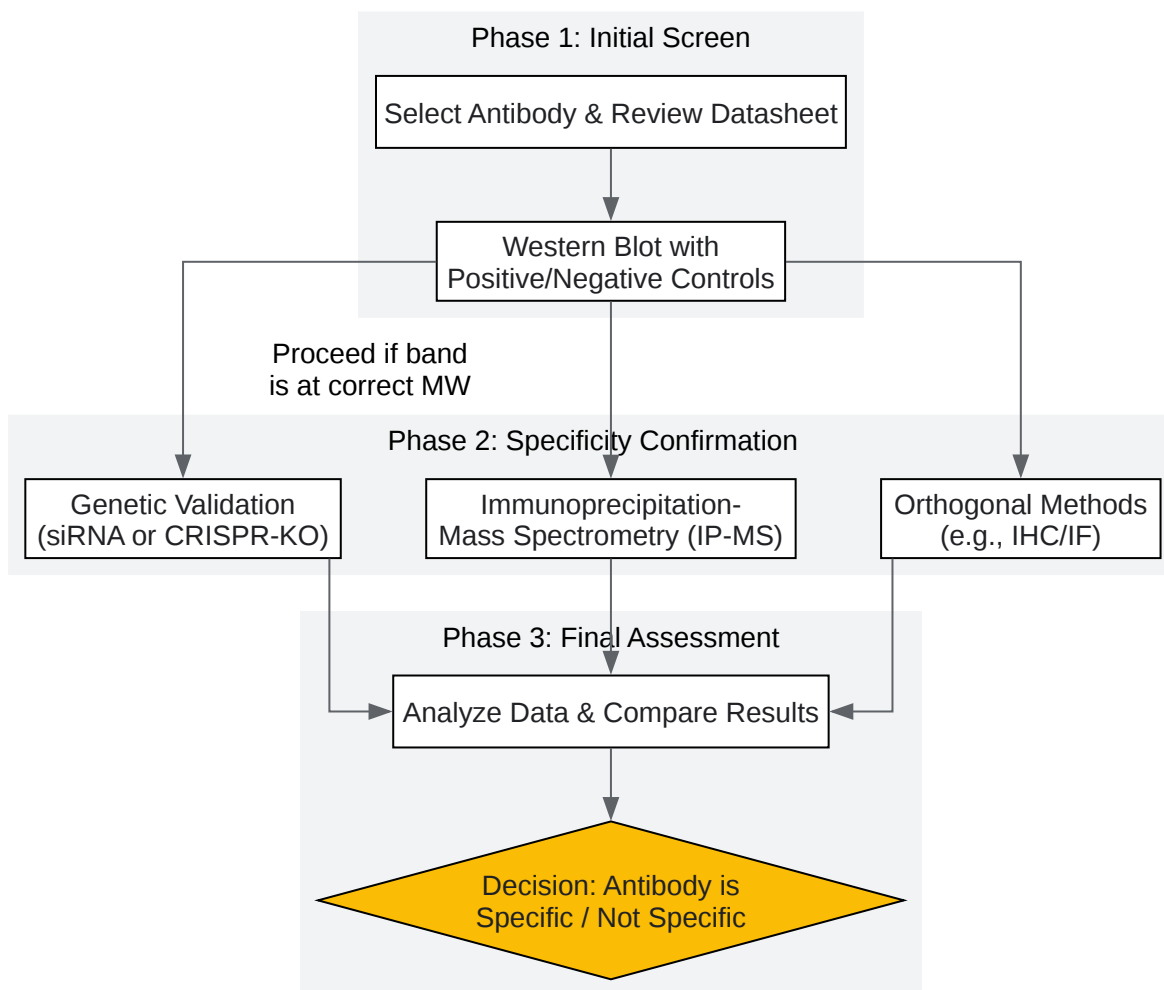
Phase 1: Initial Screen

Select Antibody & Review Datasheet

Western Blot with Positive/Negative Controls

Proceed if band is at correct MW

Phase 2: Specificity Confirmation

Genetic Validation (siRNA or CRISPR-KO)

Immunoprecipitation-Mass Spectrometry (IP-MS)

Orthogonal Methods (e.g., IHC/IF)

Phase 3: Final Assessment

Analyze Data & Compare Results

Decision: Antibody is Specific / Not Specific